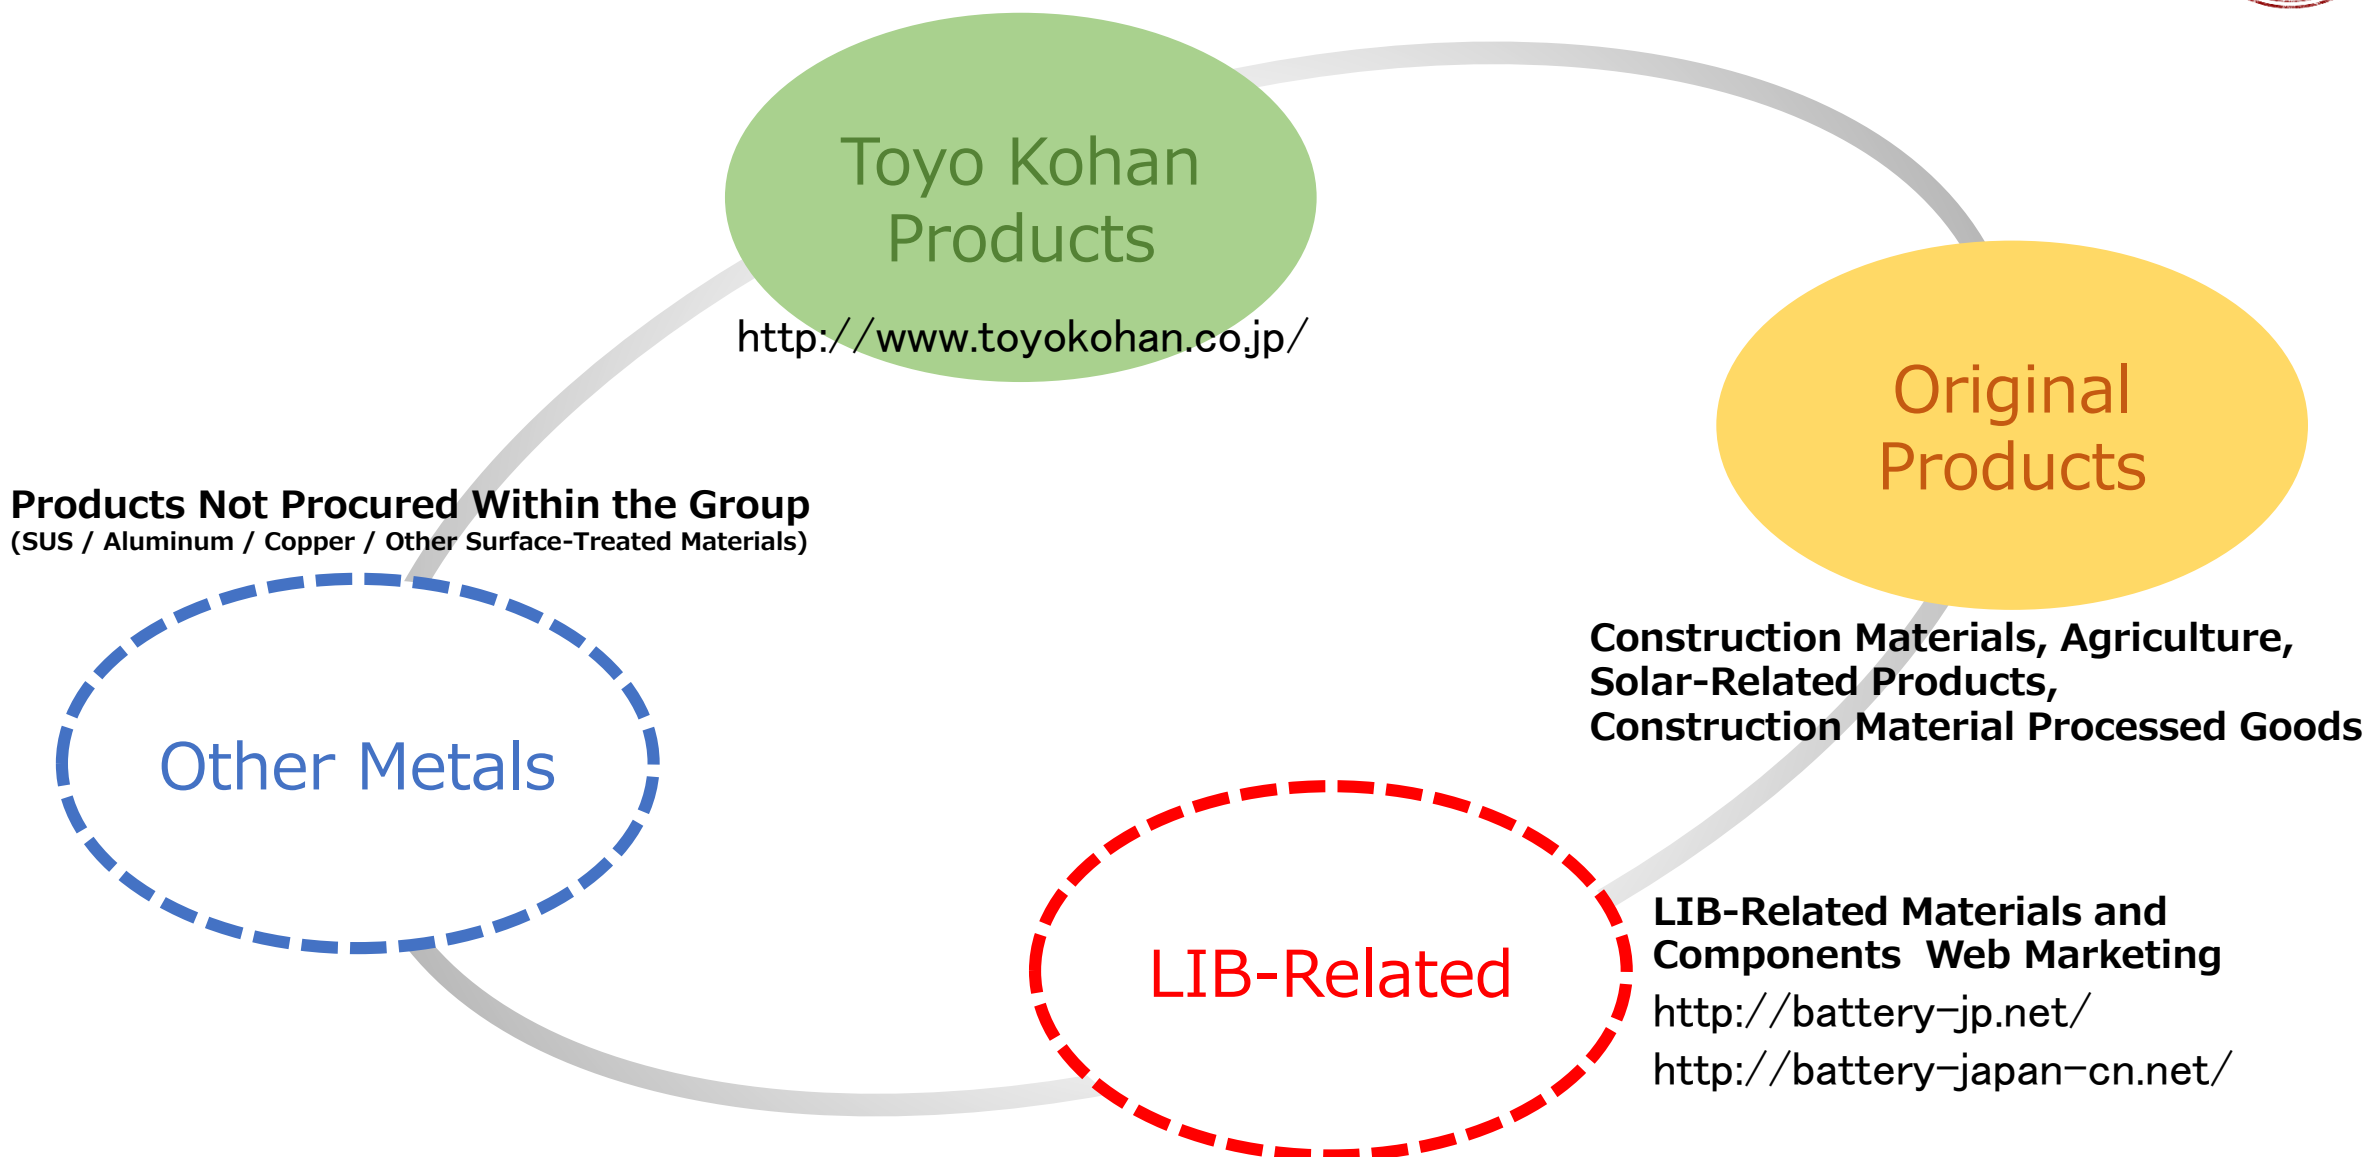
Toyo Kohan Products

http://www.toyokohan.co.jp/

Original Products

Products Not Procured Within the Group
(SUS / Aluminum / Copper / Other Surface-Treated Materials)

Construction Materials, Agriculture, Solar-Related Products, Construction Material Processed Goods

Other Metals

LIB-Related

LIB-Related Materials and Components Web Marketing
http://battery-jp.net/
http://battery-japan-cn.net/